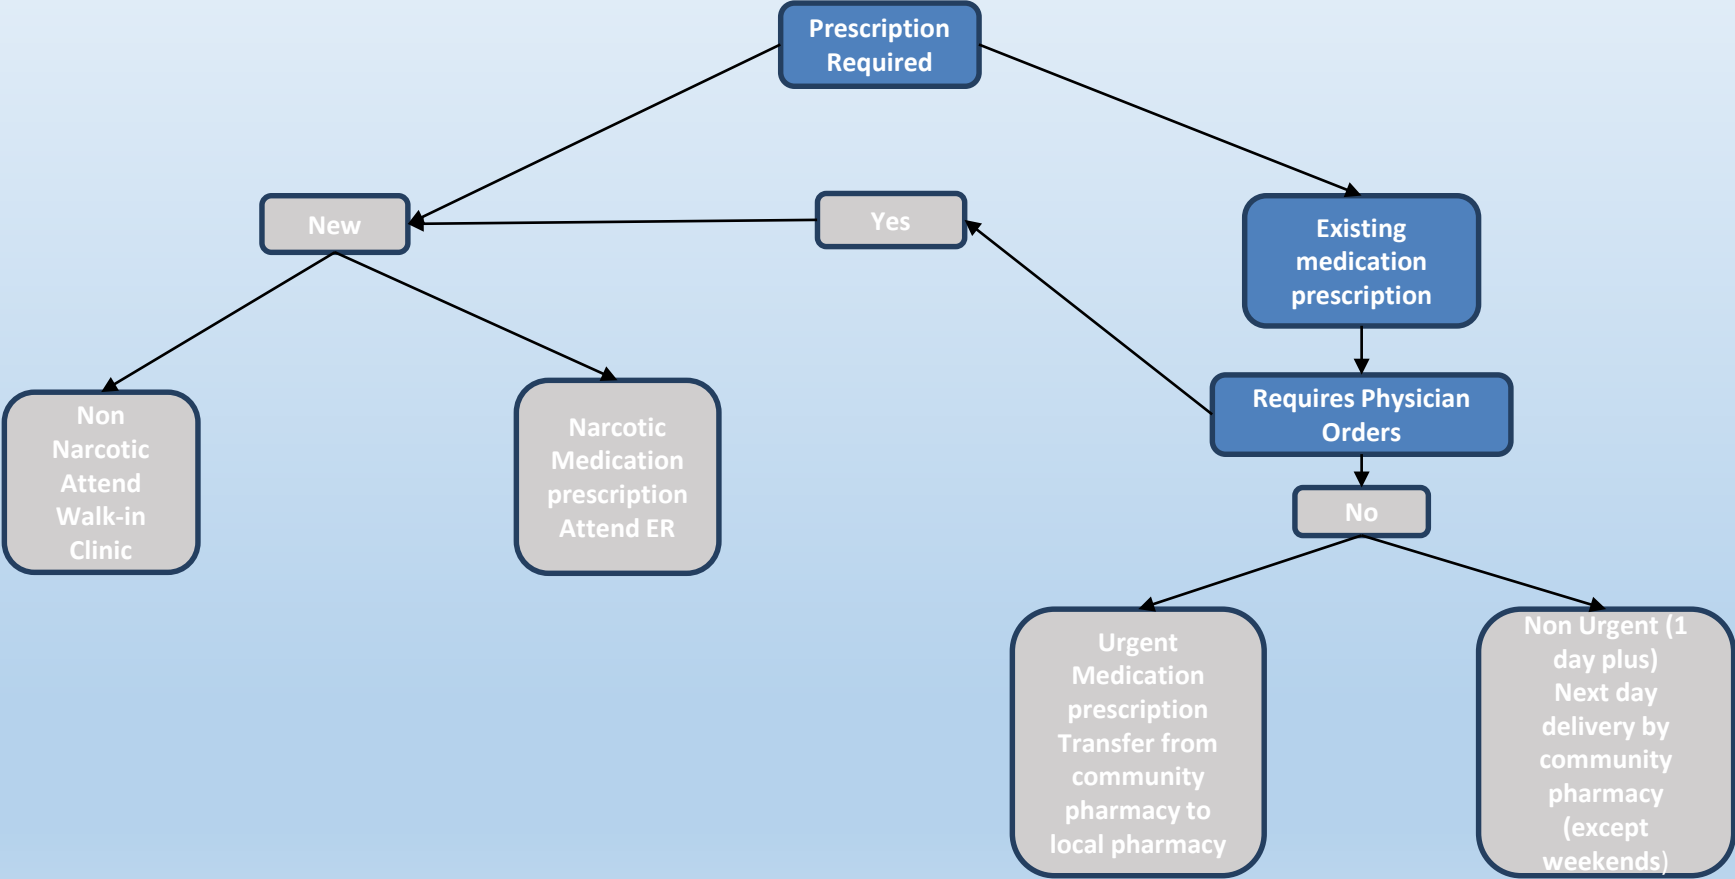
Prescription Required

New

Yes

Existing medication prescription

Requires Physician Orders

No

Non Narcotic Attend Walk-in Clinic

Narcotic Medication prescription Attend ER

Urgent Medication prescription Transfer from community pharmacy to local pharmacy

Non Urgent (1 day plus) Next day delivery by community pharmacy (except weekends)